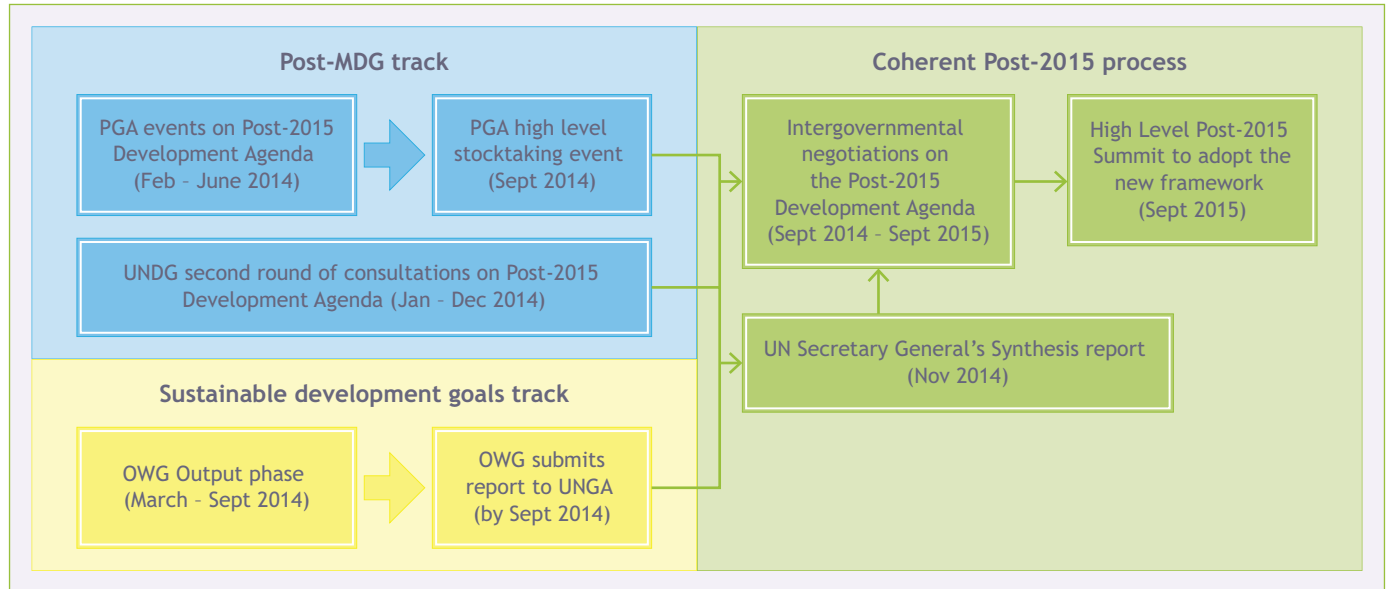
Post-MDG track

PGA events on Post-2015 Development Agenda (Feb – June 2014)

PGA high level stocktaking event (Sept 2014)

UNDG second round of consultations on Post-2015 Development Agenda (Jan – Dec 2014)

Sustainable development goals track

OWG Output phase (March – Sept 2014)

OWG submits report to UNGA (by Sept 2014)

Coherent Post-2015 process

Intergovernmental negotiations on the Post-2015 Development Agenda (Sept 2014 – Sept 2015)

High Level Post-2015 Summit to adopt the new framework (Sept 2015)

UN Secretary General's Synthesis report (Nov 2014)